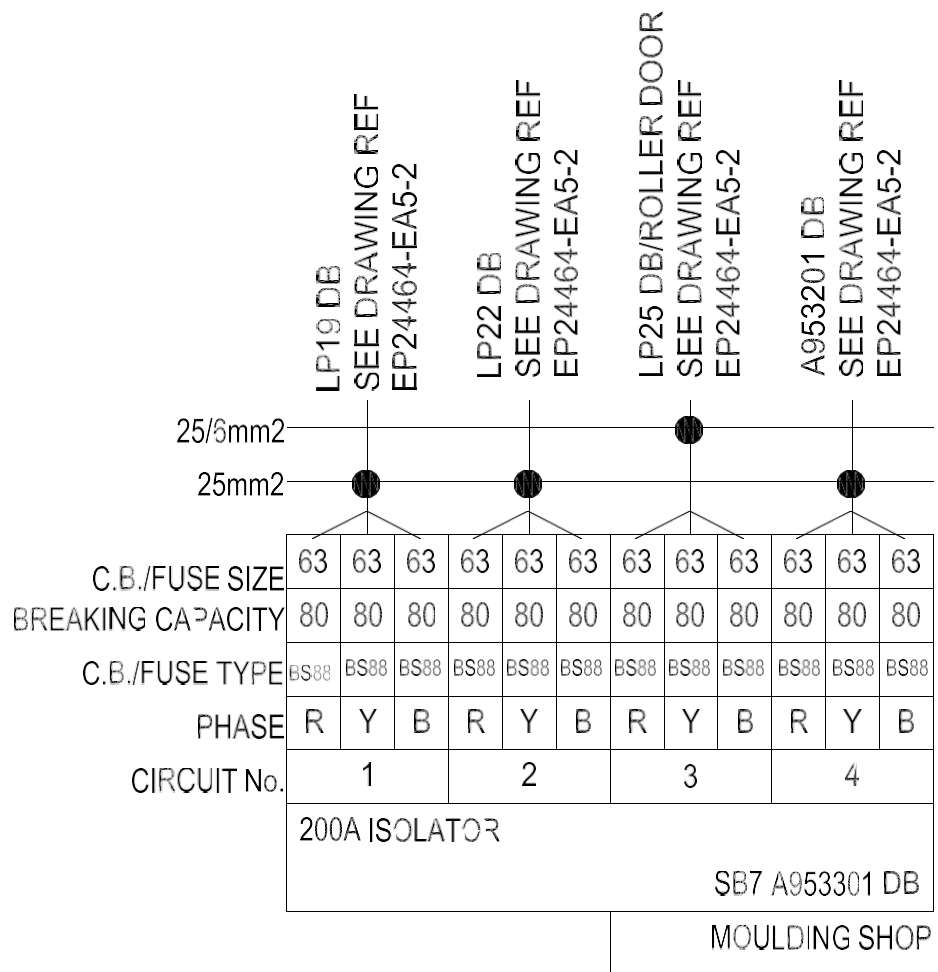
LP19 DB
SEE DRAWING REF
EP24464-EA5-2

LP22 DB
SEE DRAWING REF
EP24464-EA5-2

LP25 DB/ROLLER DOOR
SEE DRAWING REF
EP24464-EA5-2

A953201 DB
SEE DRAWING REF
EP24464-EA5-2

25/6mm2
25mm2

| C.B./FUSE SIZE | 63 | 63 | 63 | 63 | 63 | 63 | 63 | 63 | 63 | 63 | 63 | 63 |
|---|---|---|---|---|---|---|---|---|---|---|---|---|
| BREAKING CAPACITY | 80 | 80 | 80 | 80 | 80 | 80 | 80 | 80 | 80 | 80 | 80 | 80 |
| C.B./FUSE TYPE | BS88 | BS88 | BS88 | BS88 | BS88 | BS88 | BS88 | BS88 | BS88 | BS88 | BS88 | BS88 |
| PHASE | R | Y | B | R | Y | B | R | Y | B | R | Y | B |
| CIRCUIT No. | 1 | | | 2 | | | 3 | | | 4 | | |

200A ISOLATOR

SB7 A953301 DB

MOULDING SHOP